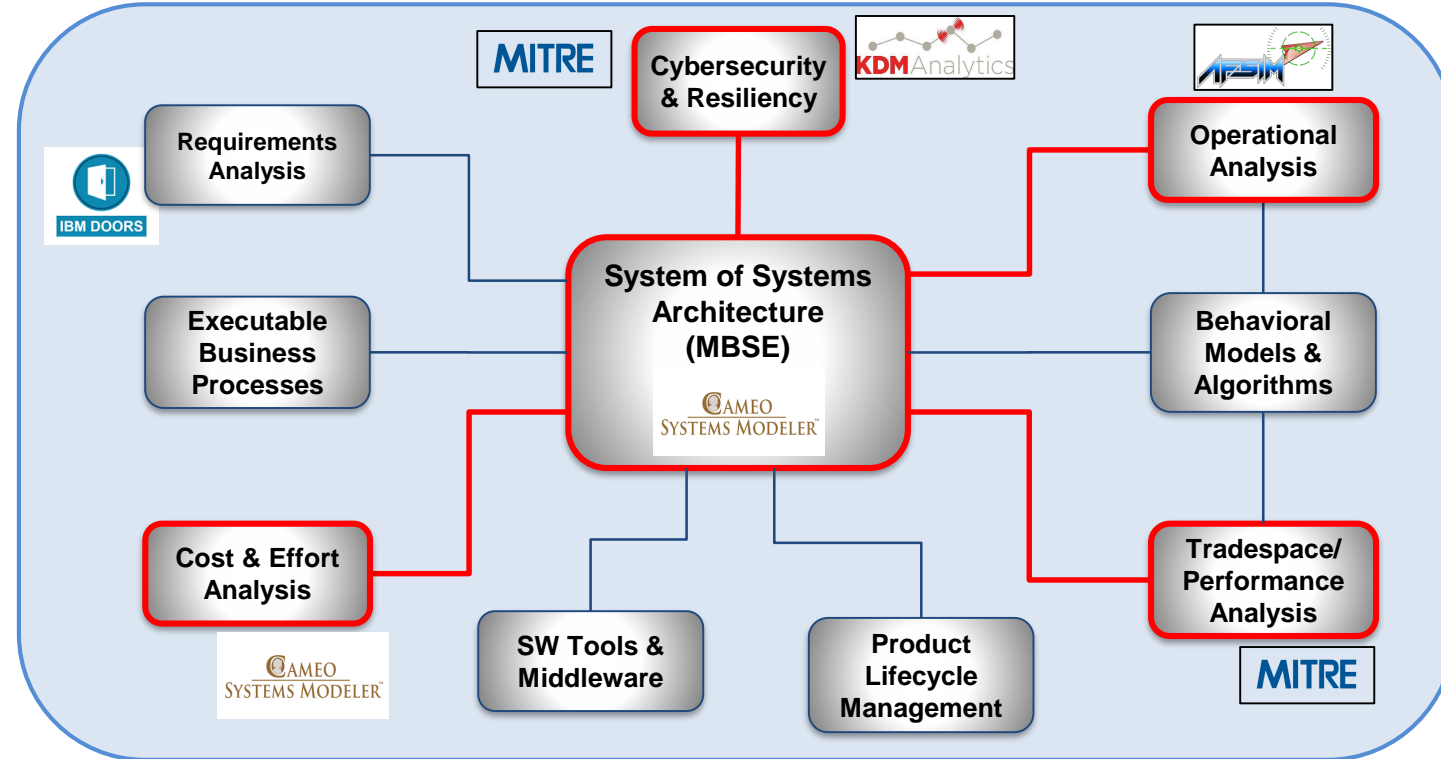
MITRE

Cybersecurity & Resiliency

KDMAnalytics

AFSIM

Requirements Analysis

IBM DOORS

Operational Analysis

System of Systems Architecture (MBSE)

CAMEO SYSTEMS MODELER™

Executable Business Processes

Behavioral Models & Algorithms

Cost & Effort Analysis

CAMEO SYSTEMS MODELER™

Tradespace/ Performance Analysis

MITRE

SW Tools & Middleware

Product Lifecycle Management